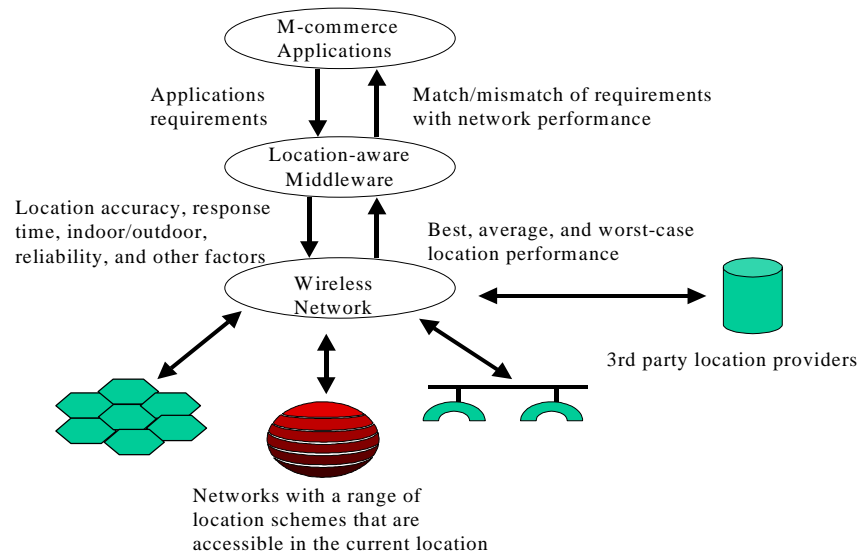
M-commerce Applications

Applications requirements

Match/mismatch of requirements with network performance

Location-aware Middleware

Location accuracy, response time, indoor/outdoor, reliability, and other factors

Best, average, and worst-case location performance

Wireless Network

3rd party location providers

Networks with a range of location schemes that are accessible in the current location